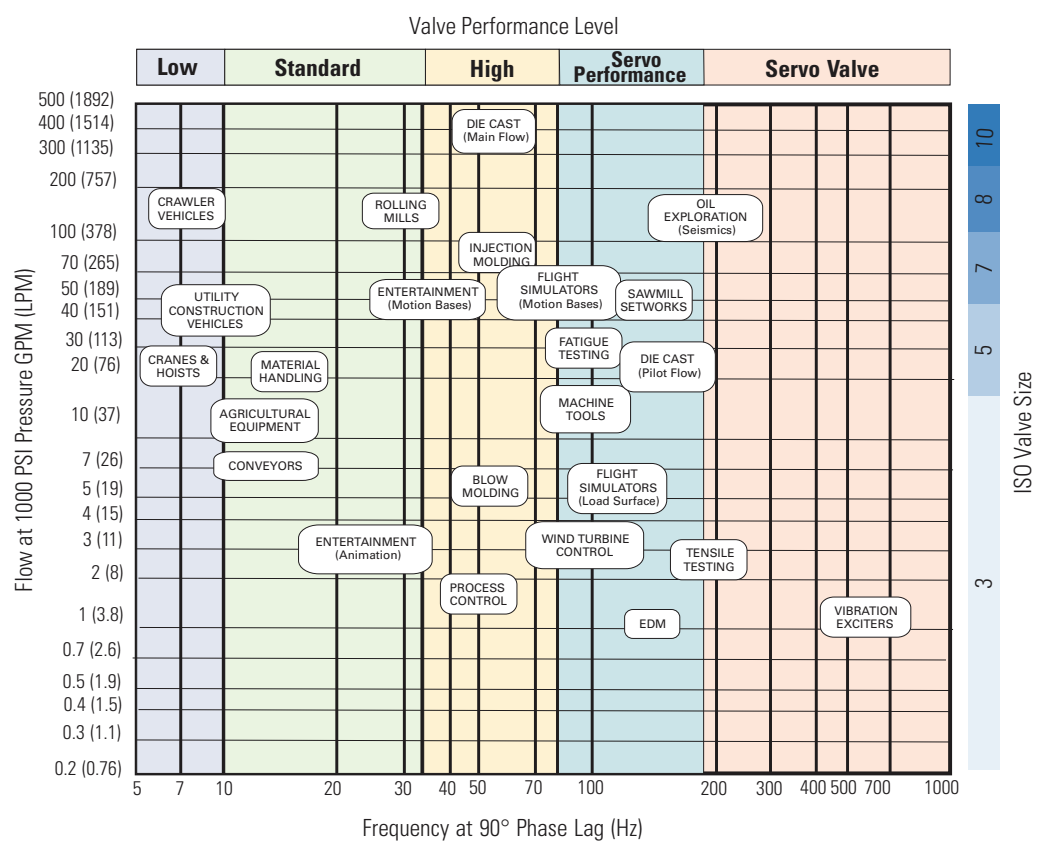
Valve Performance Level

Low | Standard | High | Servo Performance | Servo Valve

Flow at 1000 PSI Pressure GPM (LPM)

500 (1892)
400 (1514)
300 (1135)
200 (757)
100 (378)
70 (265)
50 (189)
40 (151)
30 (113)
20 (76)
10 (37)
7 (26)
5 (19)
4 (15)
3 (11)
2 (8)
1 (3.8)
0.7 (2.6)
0.5 (1.9)
0.4 (1.5)
0.3 (1.1)
0.2 (0.76)

DIE CAST (Main Flow)
CRAWLER VEHICLES
ROLLING MILLS
OIL EXPLORATION (Seismics)
INJECTION MOLDING
UTILITY CONSTRUCTION VEHICLES
ENTERTAINMENT (Motion Bases)
FLIGHT SIMULATORS (Motion Bases)
SAWMILL SETWORKS
FATIGUE TESTING
CRANES & HOISTS
MATERIAL HANDLING
DIE CAST (Pilot Flow)
MACHINE TOOLS
AGRICULTURAL EQUIPMENT
CONVEYORS
BLOW MOLDING
FLIGHT SIMULATORS (Load Surface)
ENTERTAINMENT (Animation)
WIND TURBINE CONTROL
TENSILE TESTING
PROCESS CONTROL
EDM
VIBRATION EXCITERS

ISO Valve Size
10
8
7
5
3

5 7 10 20 30 40 50 70 100 200 300 400 500 700 1000

Frequency at 90° Phase Lag (Hz)